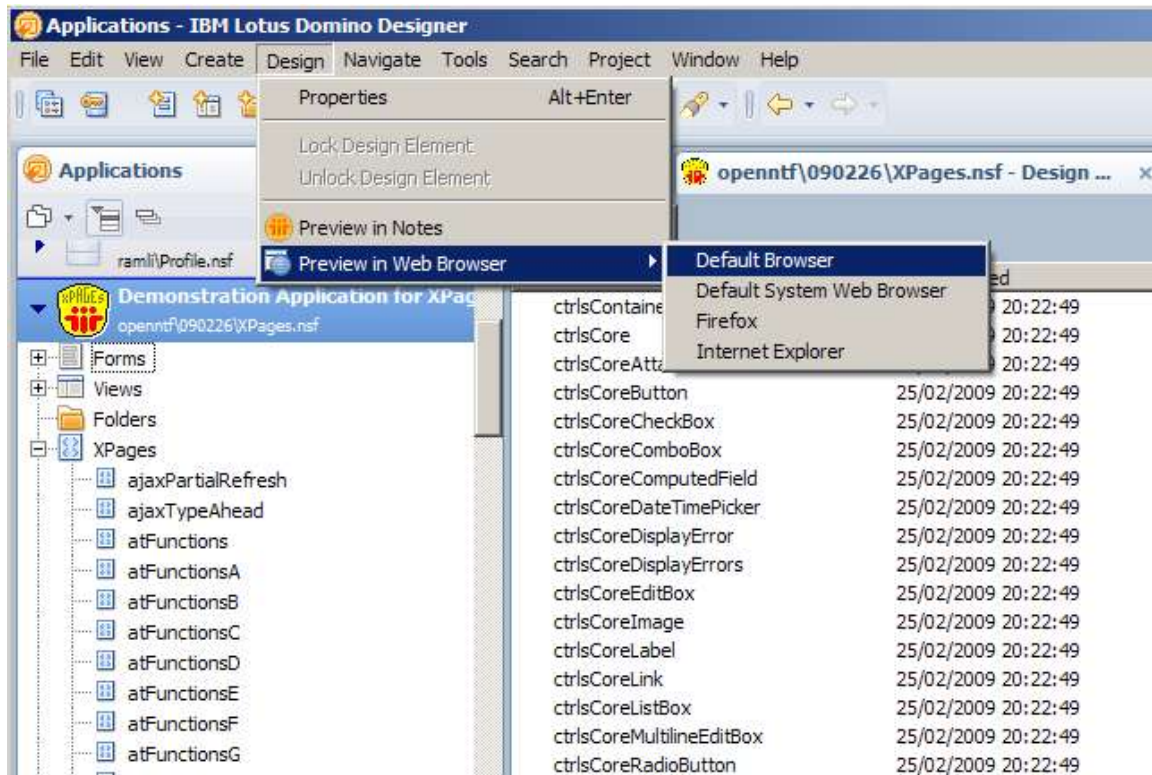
Applications - IBM Lotus Domino Designer

File Edit View Create Design Navigate Tools Search Project Window Help

Properties Alt+Enter

Lock Design Element
Unlock Design Element

Preview in Notes
Preview in Web Browser

Default Browser
Default System Web Browser
Firefox
Internet Explorer

Applications

ramli\Profile.nsf

Demonstration Application for XPag
openntf\090226\XPages.nsf

Forms
Views
Folders
XPages
ajaxPartialRefresh
ajaxTypeAhead
atFunctions
atFunctionsA
atFunctionsB
atFunctionsC
atFunctionsD
atFunctionsE
atFunctionsF
atFunctionsG

openntf\090226\XPages.nsf - Design ...

ed

| | |
|---|---|
| ctrlsContaine | 20:22:49 |
| ctrlsCore | 20:22:49 |
| ctrlsCoreAtta | 20:22:49 |
| ctrlsCoreButton | 25/02/2009 20:22:49 |
| ctrlsCoreCheckBox | 25/02/2009 20:22:49 |
| ctrlsCoreComboBox | 25/02/2009 20:22:49 |
| ctrlsCoreComputedField | 25/02/2009 20:22:49 |
| ctrlsCoreDateTimePicker | 25/02/2009 20:22:49 |
| ctrlsCoreDisplayError | 25/02/2009 20:22:49 |
| ctrlsCoreDisplayErrors | 25/02/2009 20:22:49 |
| ctrlsCoreEditBox | 25/02/2009 20:22:49 |
| ctrlsCoreImage | 25/02/2009 20:22:49 |
| ctrlsCoreLabel | 25/02/2009 20:22:49 |
| ctrlsCoreLink | 25/02/2009 20:22:49 |
| ctrlsCoreListBox | 25/02/2009 20:22:49 |
| ctrlsCoreMultilineEditBox | 25/02/2009 20:22:49 |
| ctrlsCoreRadioButton | 25/02/2009 20:22:49 |